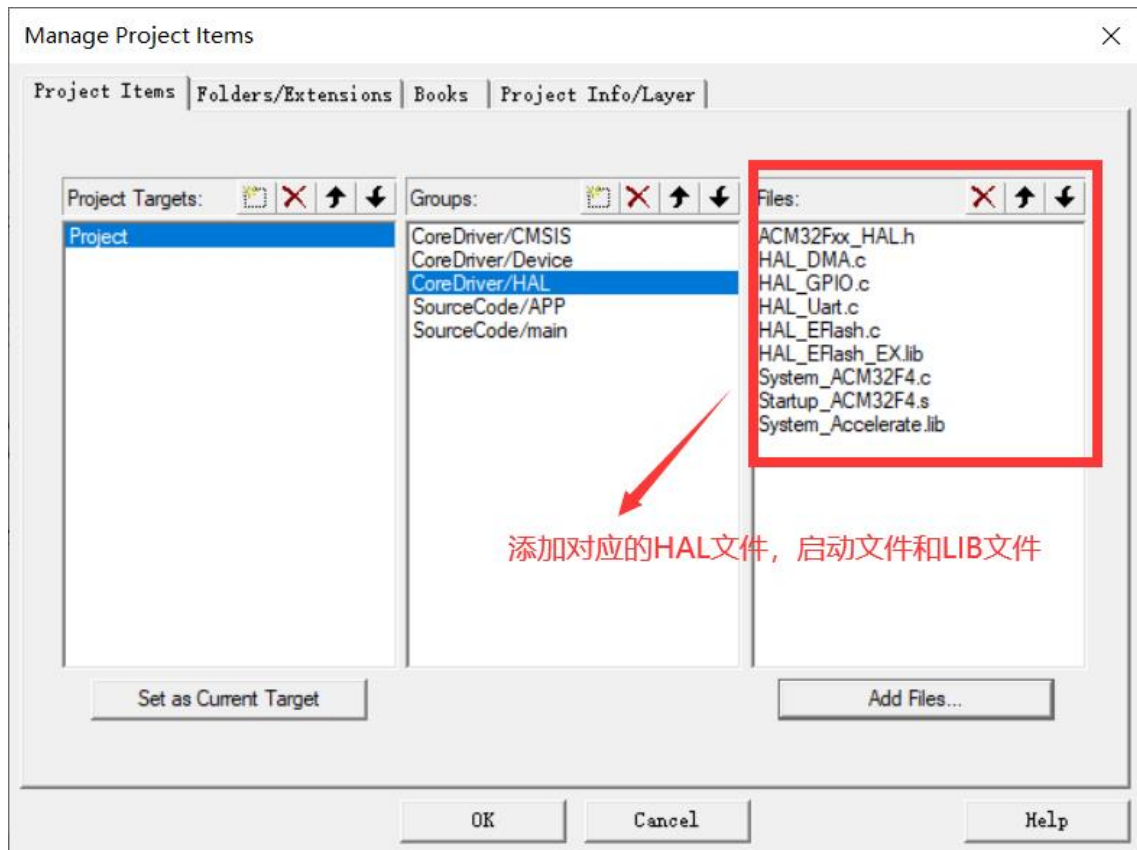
Manage Project Items

Project Items | Folders/Extensions | Books | Project Info/Layer

Project Targets:

Project

Groups:

CoreDriver/CMSIS
CoreDriver/Device
CoreDriver/HAL
SourceCode/APP
SourceCode/main

Files:

ACM32Fxx_HAL.h
HAL_DMA.c
HAL_GPIO.c
HAL_Uart.c
HAL_EFlash.c
HAL_EFlash_EX.lib
System_ACM32F4.c
Startup_ACM32F4.s
System_Accelerate.lib

添加对应的HAL文件，启动文件和LIB文件

Set as Current Target

Add Files...

OK

Cancel

Help